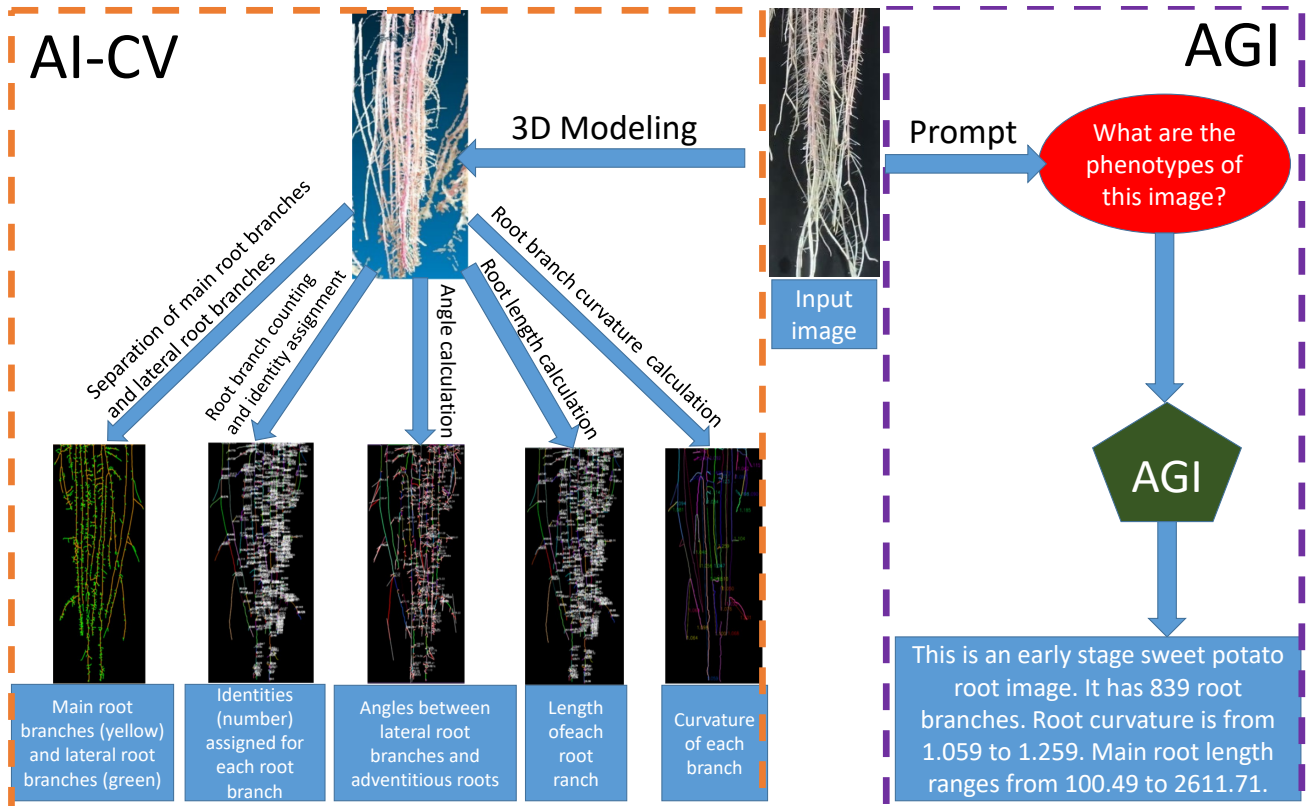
AI-CV

AGI

3D Modeling

Prompt

What are the phenotypes of this image?

Input image

Separation of main root branches and lateral root branches

Root branch counting and identity assignment

Angle calculation

Root length calculation

Root branch curvature calculation

AGI

Main root branches (yellow) and lateral root branches (green)

Identities (number) assigned for each root branch

Angles between lateral root branches and adventitious roots

Length ofeach root ranch

Curvature of each branch

This is an early stage sweet potato root image. It has 839 root branches. Root curvature is from 1.059 to 1.259. Main root length ranges from 100.49 to 2611.71.